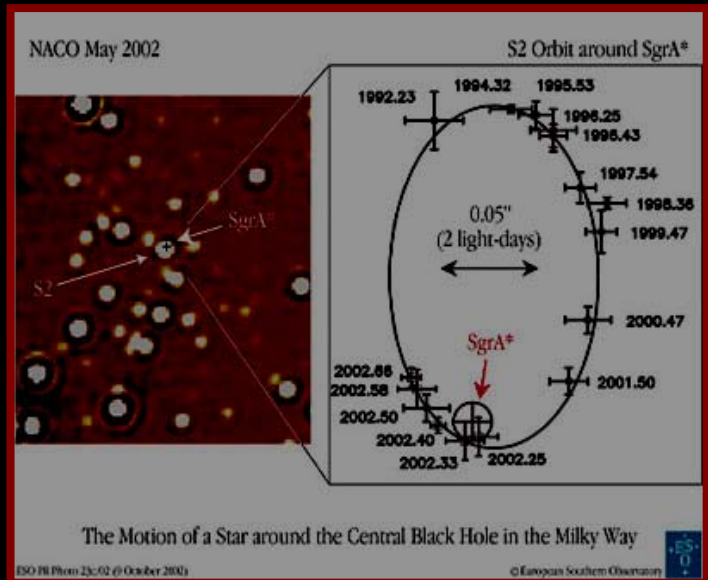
NACO May 2002

S2 Orbit around SgrA*

SgrA*

S2

1992.23

1994.32

1995.53

1996.25

1996.43

1997.54

1998.36

1999.47

0.05"
(2 light-days)

2000.47

SgrA*

2001.50

2002.66

2002.58

2002.50

2002.40

2002.33

2002.25

The Motion of a Star around the Central Black Hole in the Milky Way

ESO PR Photo 23c/02 (@ October 2002)

©European Southern Observatory

ESO